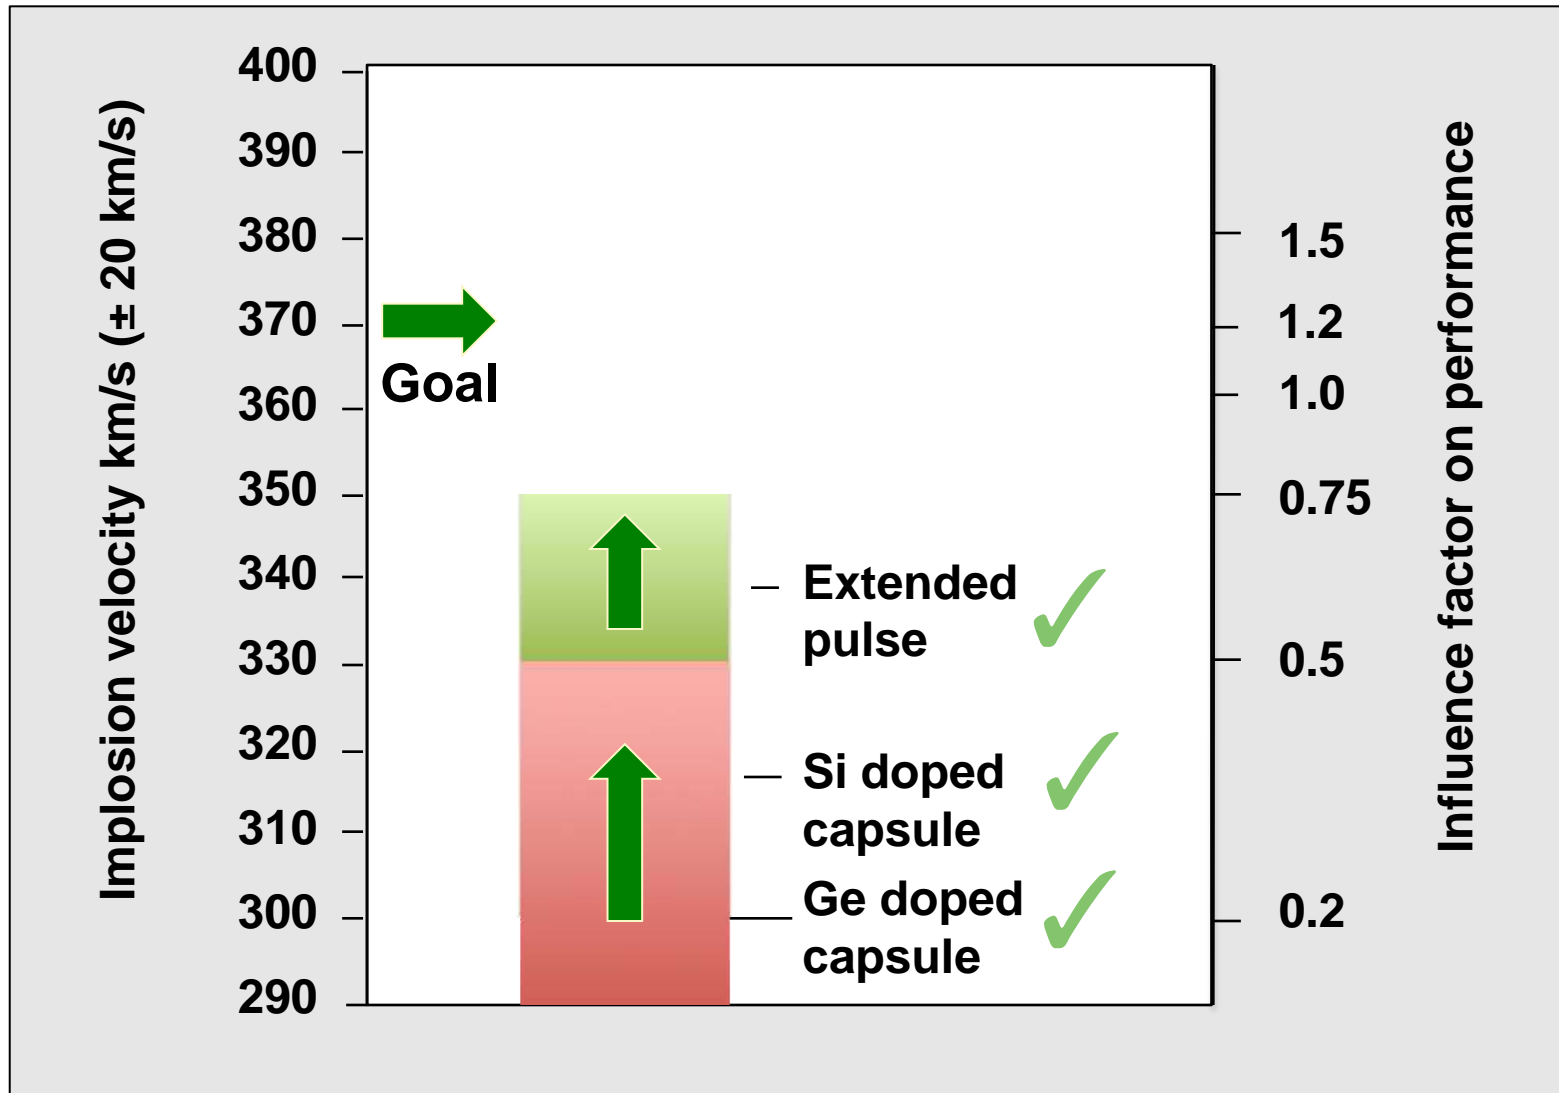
Implosion velocity km/s (± 20 km/s)

400
390
380
370
360
350
340
330
320
310
300
290

Goal

Extended pulse ✓

Si doped capsule ✓

Ge doped capsule ✓

1.5
1.2
1.0
0.75
0.5
0.2

Influence factor on performance